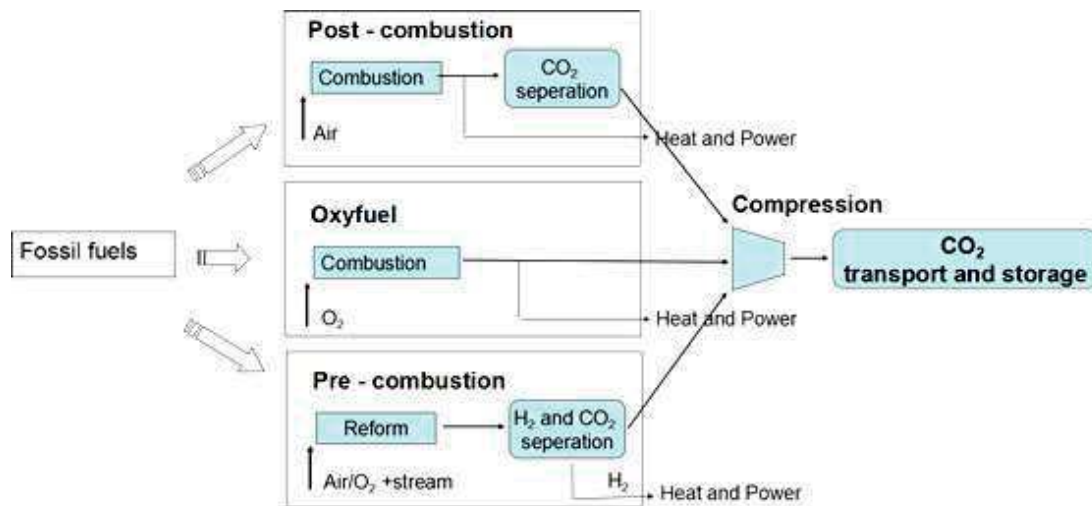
Post - combustion

Combustion

$CO_2$ seperation

Air

Heat and Power

Fossil fuels

Oxyfuel

Combustion

$O_2$

Heat and Power

Compression

$CO_2$ transport and storage

Pre - combustion

Reform

$H_2$ and $CO_2$ seperation

Air/$O_2$ +stream

$H_2$

Heat and Power